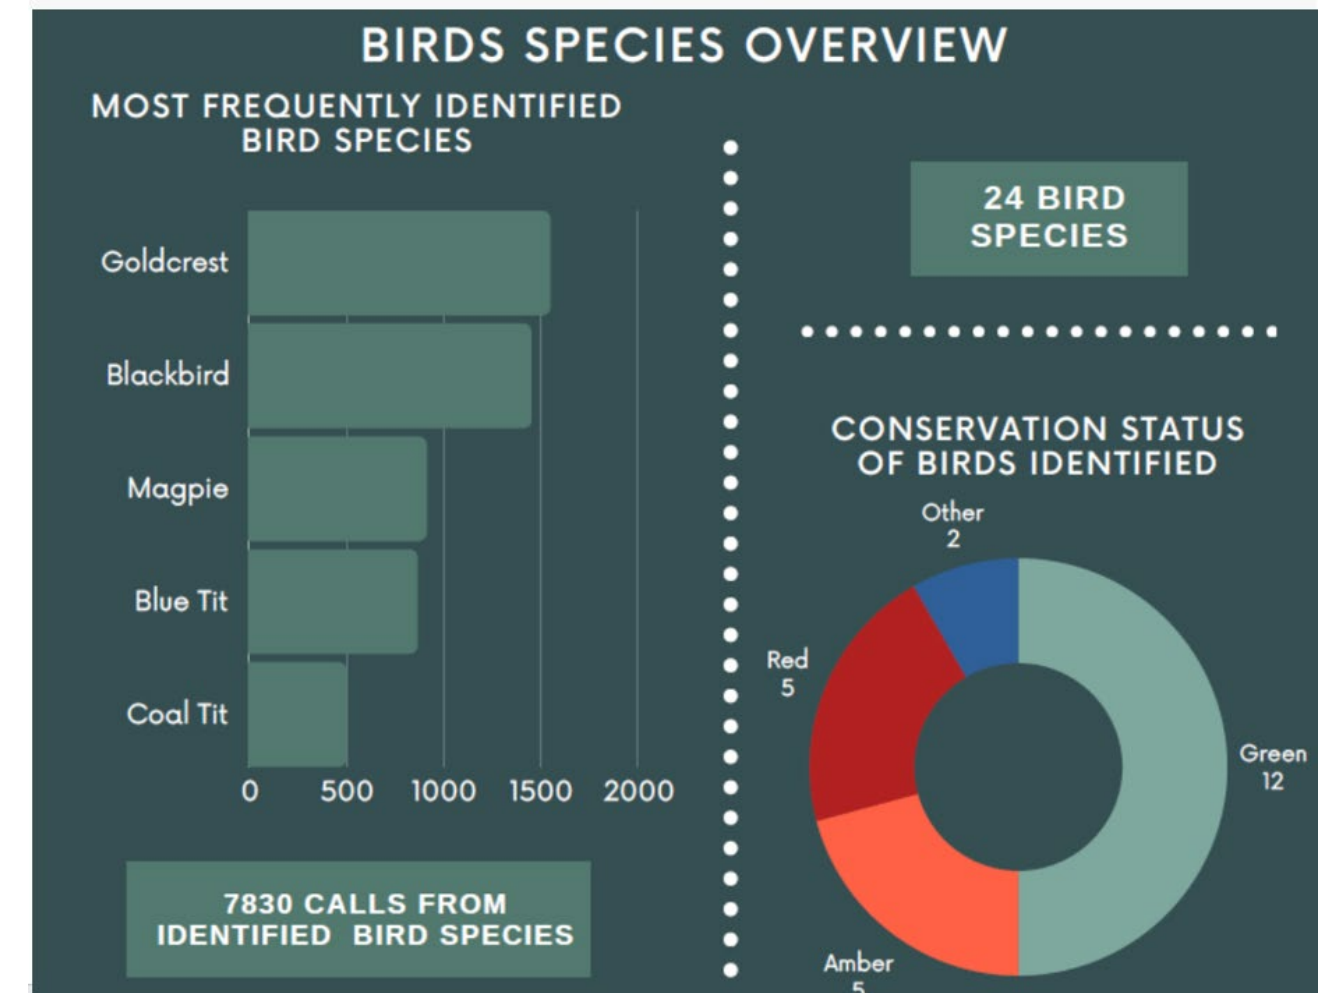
BIRDS SPECIES OVERVIEW

MOST FREQUENTLY IDENTIFIED BIRD SPECIES

Goldcrest
Blackbird
Magpie
Blue Tit
Coal Tit

0 500 1000 1500 2000

7830 CALLS FROM IDENTIFIED BIRD SPECIES

24 BIRD SPECIES

CONSERVATION STATUS OF BIRDS IDENTIFIED

Other 2
Red 5
Green 12
Amber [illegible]